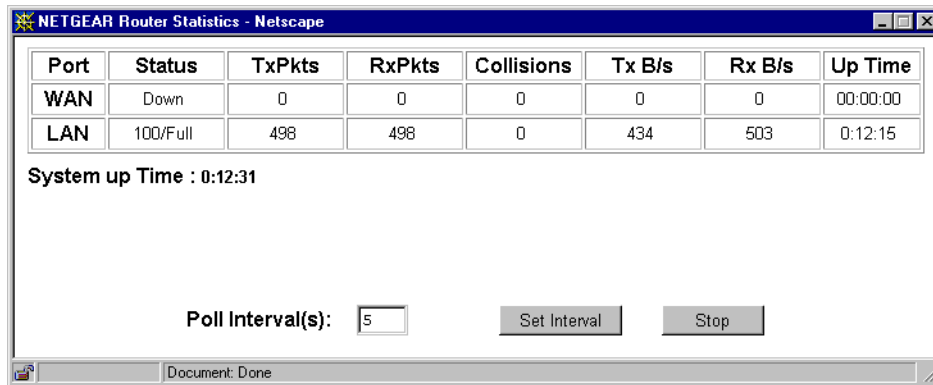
NETGEAR Router Statistics - Netscape

| Port | Status | TxPkts | RxPkts | Collisions | Tx B/s | Rx B/s | Up Time |
|---|---|---|---|---|---|---|---|
| WAN | Down | 0 | 0 | 0 | 0 | 0 | 00:00:00 |
| LAN | 100/Full | 498 | 498 | 0 | 434 | 503 | 0:12:15 |

System up Time : 0:12:31

Poll Interval(s): 5

Set Interval

Stop

Document: Done